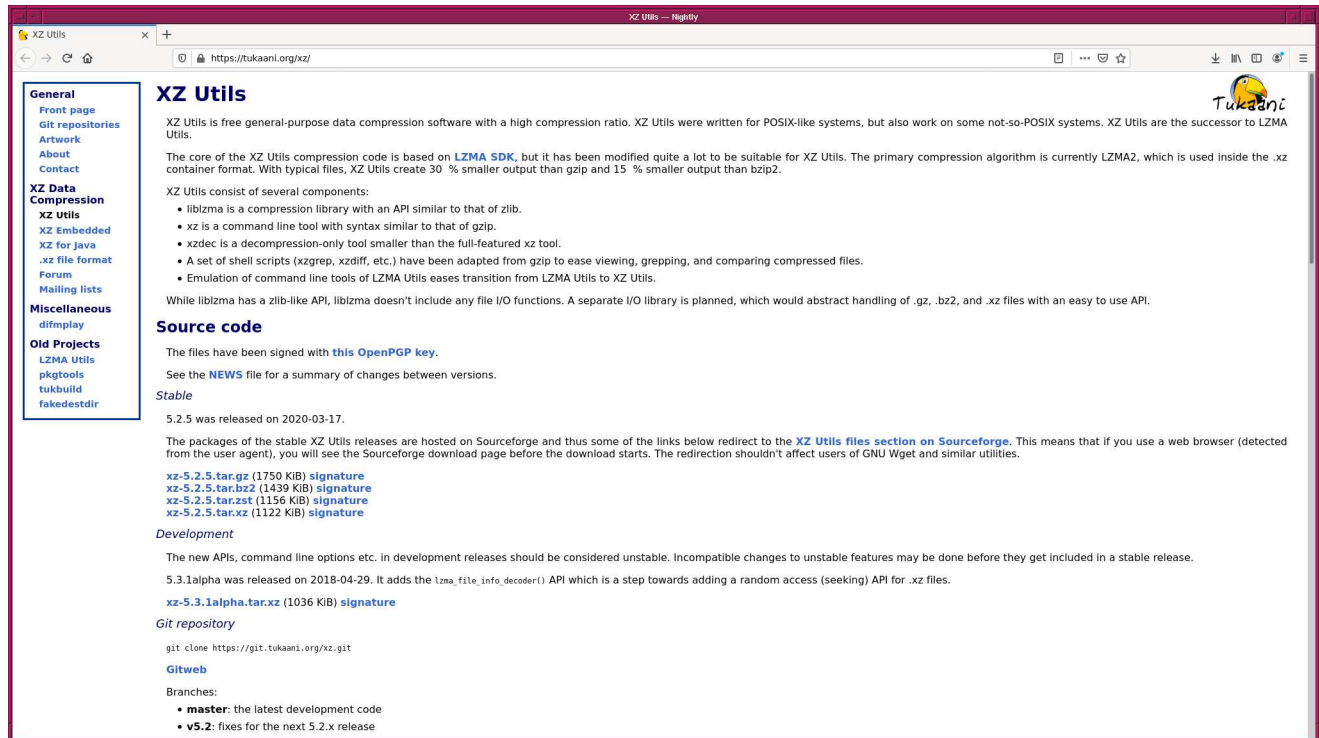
XZ Utils — Nightly

XZ Utils

https://tukaani.org/xz/

General
Front page
Git repositories
Artwork
About
Contact
XZ Data Compression
XZ Utils
XZ Embedded
XZ for Java
.xz file format
Forum
Mailing lists
Miscellaneous
difmplay
Old Projects
LZMA Utils
pkgtools
tukbuild
fakedestdir

XZ Utils

Tukaani

XZ Utils is free general-purpose data compression software with a high compression ratio. XZ Utils were written for POSIX-like systems, but also work on some not-so-POSIX systems. XZ Utils are the successor to LZMA Utils.

The core of the XZ Utils compression code is based on LZMA SDK, but it has been modified quite a lot to be suitable for XZ Utils. The primary compression algorithm is currently LZMA2, which is used inside the .xz container format. With typical files, XZ Utils create 30 % smaller output than gzip and 15 % smaller output than bzip2.

XZ Utils consist of several components:

- liblzma is a compression library with an API similar to that of zlib.
- xz is a command line tool with syntax similar to that of gzip.
- xzdec is a decompression-only tool smaller than the full-featured xz tool.
- A set of shell scripts (xzgrep, xzdiff, etc.) have been adapted from gzip to ease viewing, grepping, and comparing compressed files.
- Emulation of command line tools of LZMA Utils eases transition from LZMA Utils to XZ Utils.

While liblzma has a zlib-like API, liblzma doesn't include any file I/O functions. A separate I/O library is planned, which would abstract handling of .gz, .bz2, and .xz files with an easy to use API.

Source code

The files have been signed with this OpenPGP key.

See the NEWS file for a summary of changes between versions.

Stable

5.2.5 was released on 2020-03-17.

The packages of the stable XZ Utils releases are hosted on Sourceforge and thus some of the links below redirect to the XZ Utils files section on Sourceforge. This means that if you use a web browser (detected from the user agent), you will see the Sourceforge download page before the download starts. The redirection shouldn't affect users of GNU Wget and similar utilities.

xz-5.2.5.tar.gz (1750 KiB) signature
xz-5.2.5.tar.bz2 (1439 KiB) signature
xz-5.2.5.tar.zst (1156 KiB) signature
xz-5.2.5.tar.xz (1122 KiB) signature

Development

The new APIs, command line options etc. in development releases should be considered unstable. Incompatible changes to unstable features may be done before they get included in a stable release.

5.3.1alpha was released on 2018-04-29. It adds the lzma_file_info_decoder() API which is a step towards adding a random access (seeking) API for .xz files.

xz-5.3.1alpha.tar.xz (1036 KiB) signature

Git repository

git clone https://git.tukaani.org/xz.git

Gitweb

Branches:

- master: the latest development code
- v5.2: fixes for the next 5.2.x release